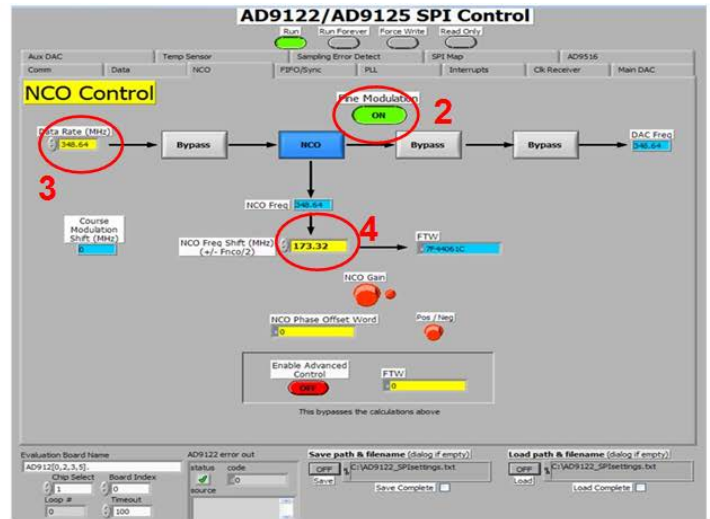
AD9122/AD9125 SPI Control

Run Run Forever Force Write Read Only

| Aux DAC | Temp Sensor | Sampling Error Detect | SPI Map | AD9516 | |
|---|---|---|---|---|---|
| Comm | Data | NCO | FIFO/Sync | PLL | Interrupts | Clk Receiver | Main DAC |

NCO Control

Fine Modulation
ON

2

Data Rate (MHz)
348.64

3

Bypass

NCO

Bypass

Bypass

DAC Freq
348.64

NCO Freq 348.64

Course Modulation Shift (MHz)
0

4

NCO Freq Shift (MHz) (+/- Fnco/2)
173.32

FTW
7F44061C

NCO Gain

NCO Phase Offset Word
0

Pos / Neg

Enable Advanced Control
OFF

FTW
0

This bypasses the calculations above

Evaluation Board Name
AD912[0,2,3,5].
Chip Select
1
Board Index
0
Loop #
0
Timeout
100

AD9122 error out
status code
0
source

Save path & filename (dialog if empty)
OFF
Save
C:\AD9122_SPIsettings.txt
Save Complete

Load path & filename (dialog if empty)
OFF
Load
C:\AD9122_SPIsettings.txt
Load Complete